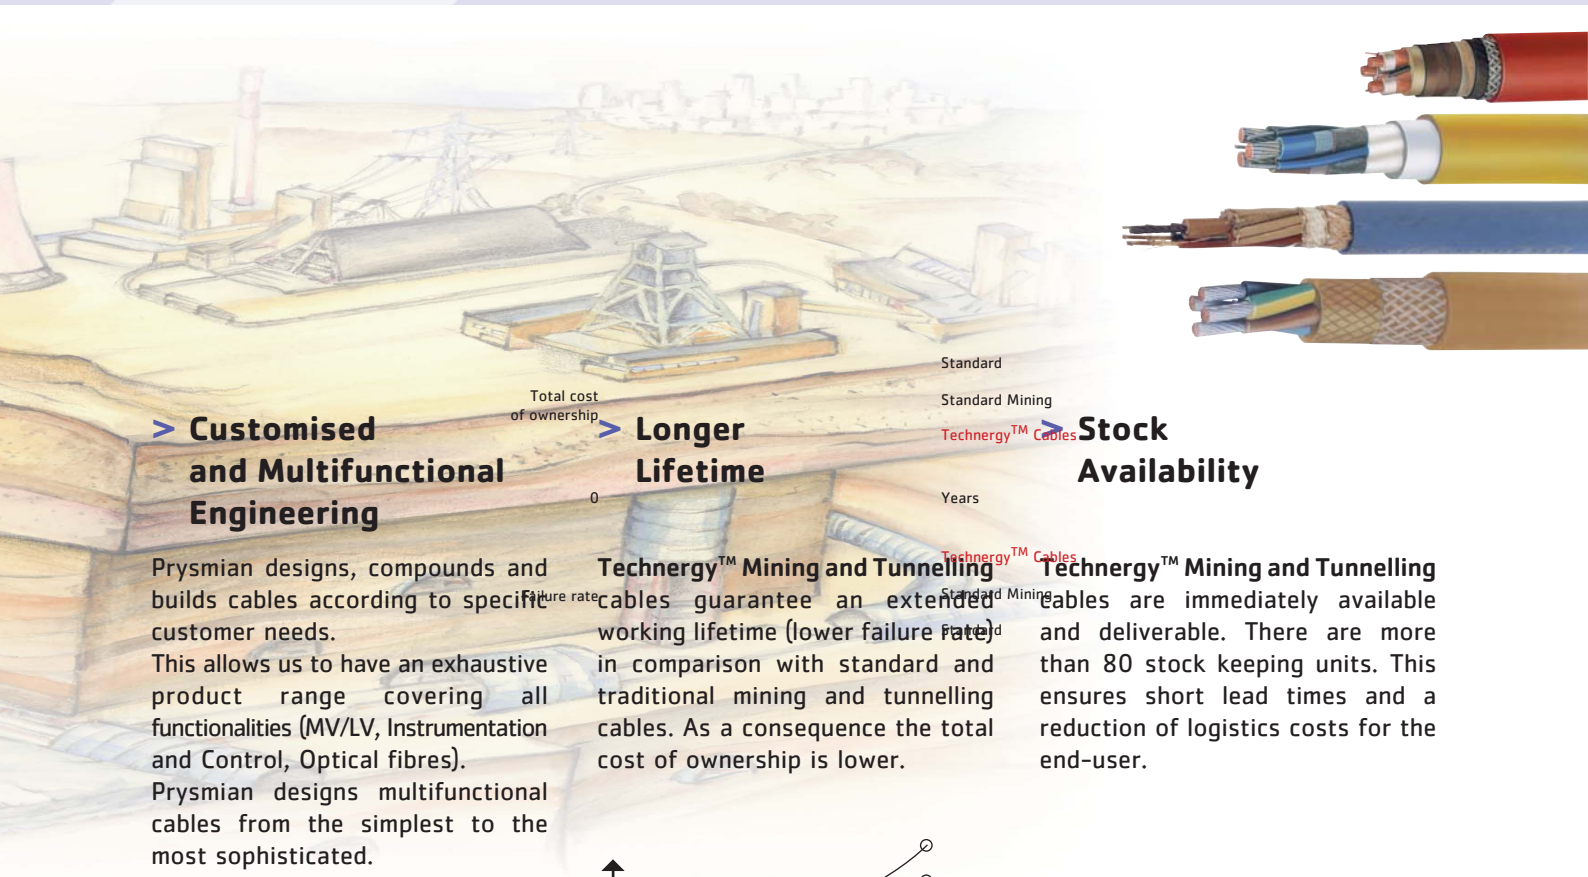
> Customised and Multifunctional Engineering

Prysmian designs, compounds and builds cables according to specific customer needs.
This allows us to have an exhaustive product range covering all functionalities (MV/LV, Instrumentation and Control, Optical fibres).
Prysmian designs multifunctional cables from the simplest to the most sophisticated.

Total cost of ownership

0

Failure rate

> Longer Lifetime

Technergy™ Mining and Tunnelling cables guarantee an extended working lifetime (lower failure rate) in comparison with standard and traditional mining and tunnelling cables. As a consequence the total cost of ownership is lower.

Standard

Standard Mining

Technergy™ Cables

Years

Technergy™ Cables

Standard Mining

Standard

> Stock Availability

Technergy™ Mining and Tunnelling cables are immediately available and deliverable. There are more than 80 stock keeping units. This ensures short lead times and a reduction of logistics costs for the end-user.